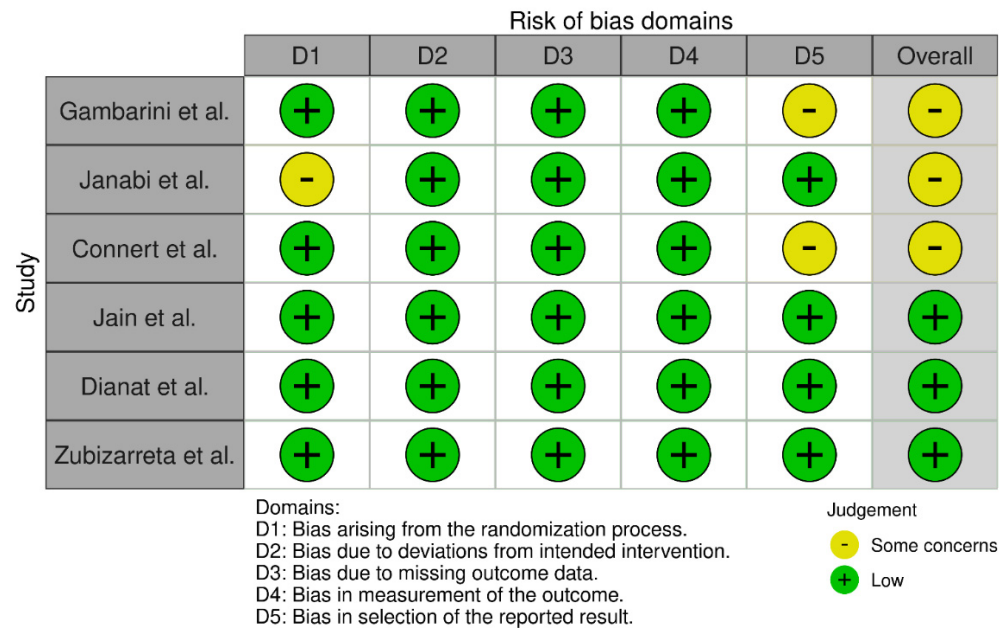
Risk of bias domains

| Study | D1 | D2 | D3 | D4 | D5 | Overall |
|---|---|---|---|---|---|---|
| Gambarini et al. | + | + | + | + | - | - |
| Janabi et al. | - | + | + | + | + | - |
| Connert et al. | + | + | + | + | - | - |
| Jain et al. | + | + | + | + | + | + |
| Dianat et al. | + | + | + | + | + | + |
| Zubizarreta et al. | + | + | + | + | + | + |

Domains:
D1: Bias arising from the randomization process.
D2: Bias due to deviations from intended intervention.
D3: Bias due to missing outcome data.
D4: Bias in measurement of the outcome.
D5: Bias in selection of the reported result.

Judgement
- Some concerns
+ Low